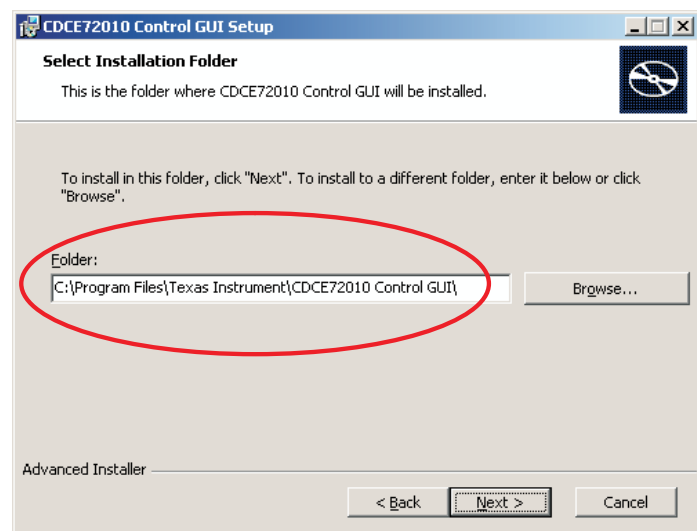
CDCE72010 Control GUI Setup

Select Installation Folder

This is the folder where CDCE72010 Control GUI will be installed.

To install in this folder, click "Next". To install to a different folder, enter it below or click "Browse".

Folder:

C:\Program Files\Texas Instrument\CDCE72010 Control GUI\

Browse...

Advanced Installer

< Back

Next >

Cancel